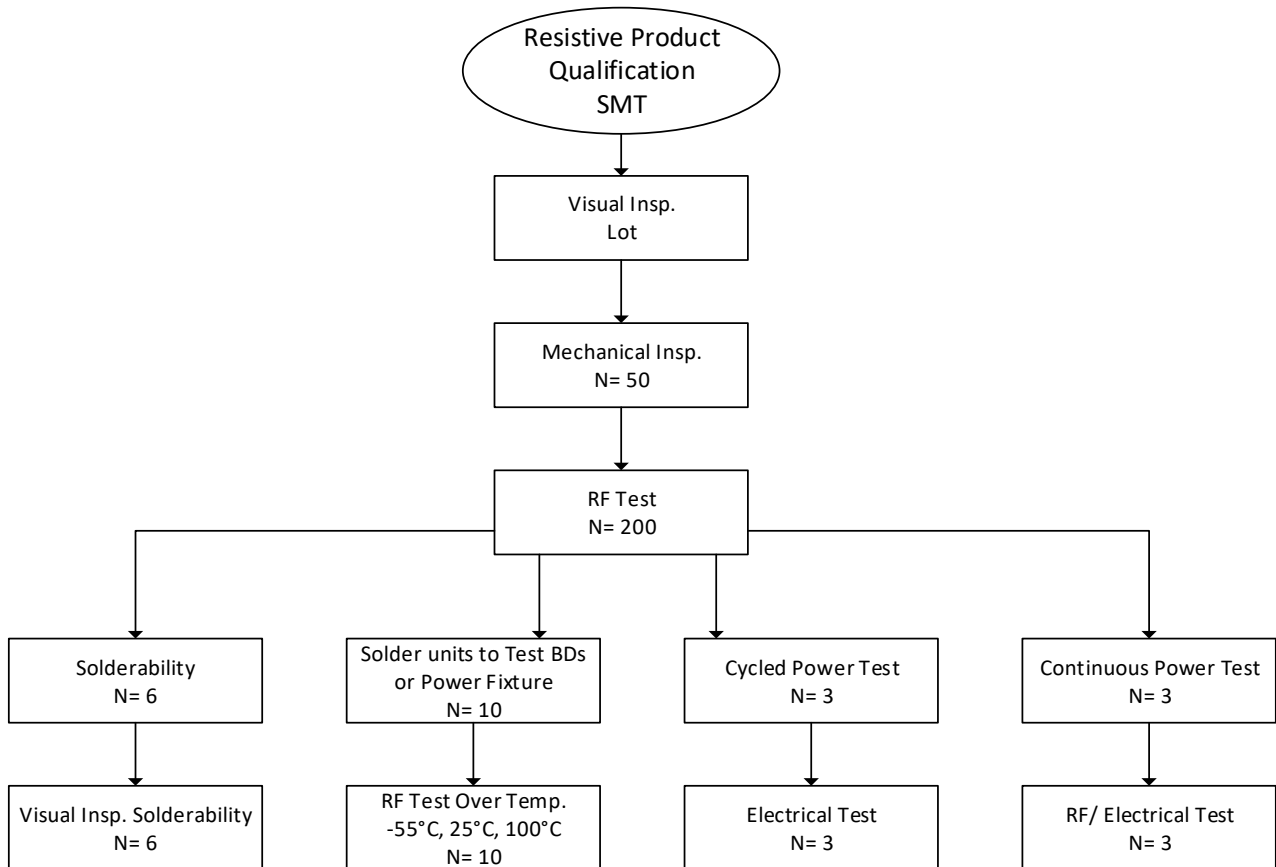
Resistive Product Qualification SMT

Visual Insp. Lot

Mechanical Insp. N= 50

RF Test N= 200

Solderability N= 6

Solder units to Test BDs or Power Fixture N= 10

Cycled Power Test N= 3

Continuous Power Test N= 3

Visual Insp. Solderability N= 6

RF Test Over Temp. -55°C, 25°C, 100°C N= 10

Electrical Test N= 3

RF/ Electrical Test N= 3